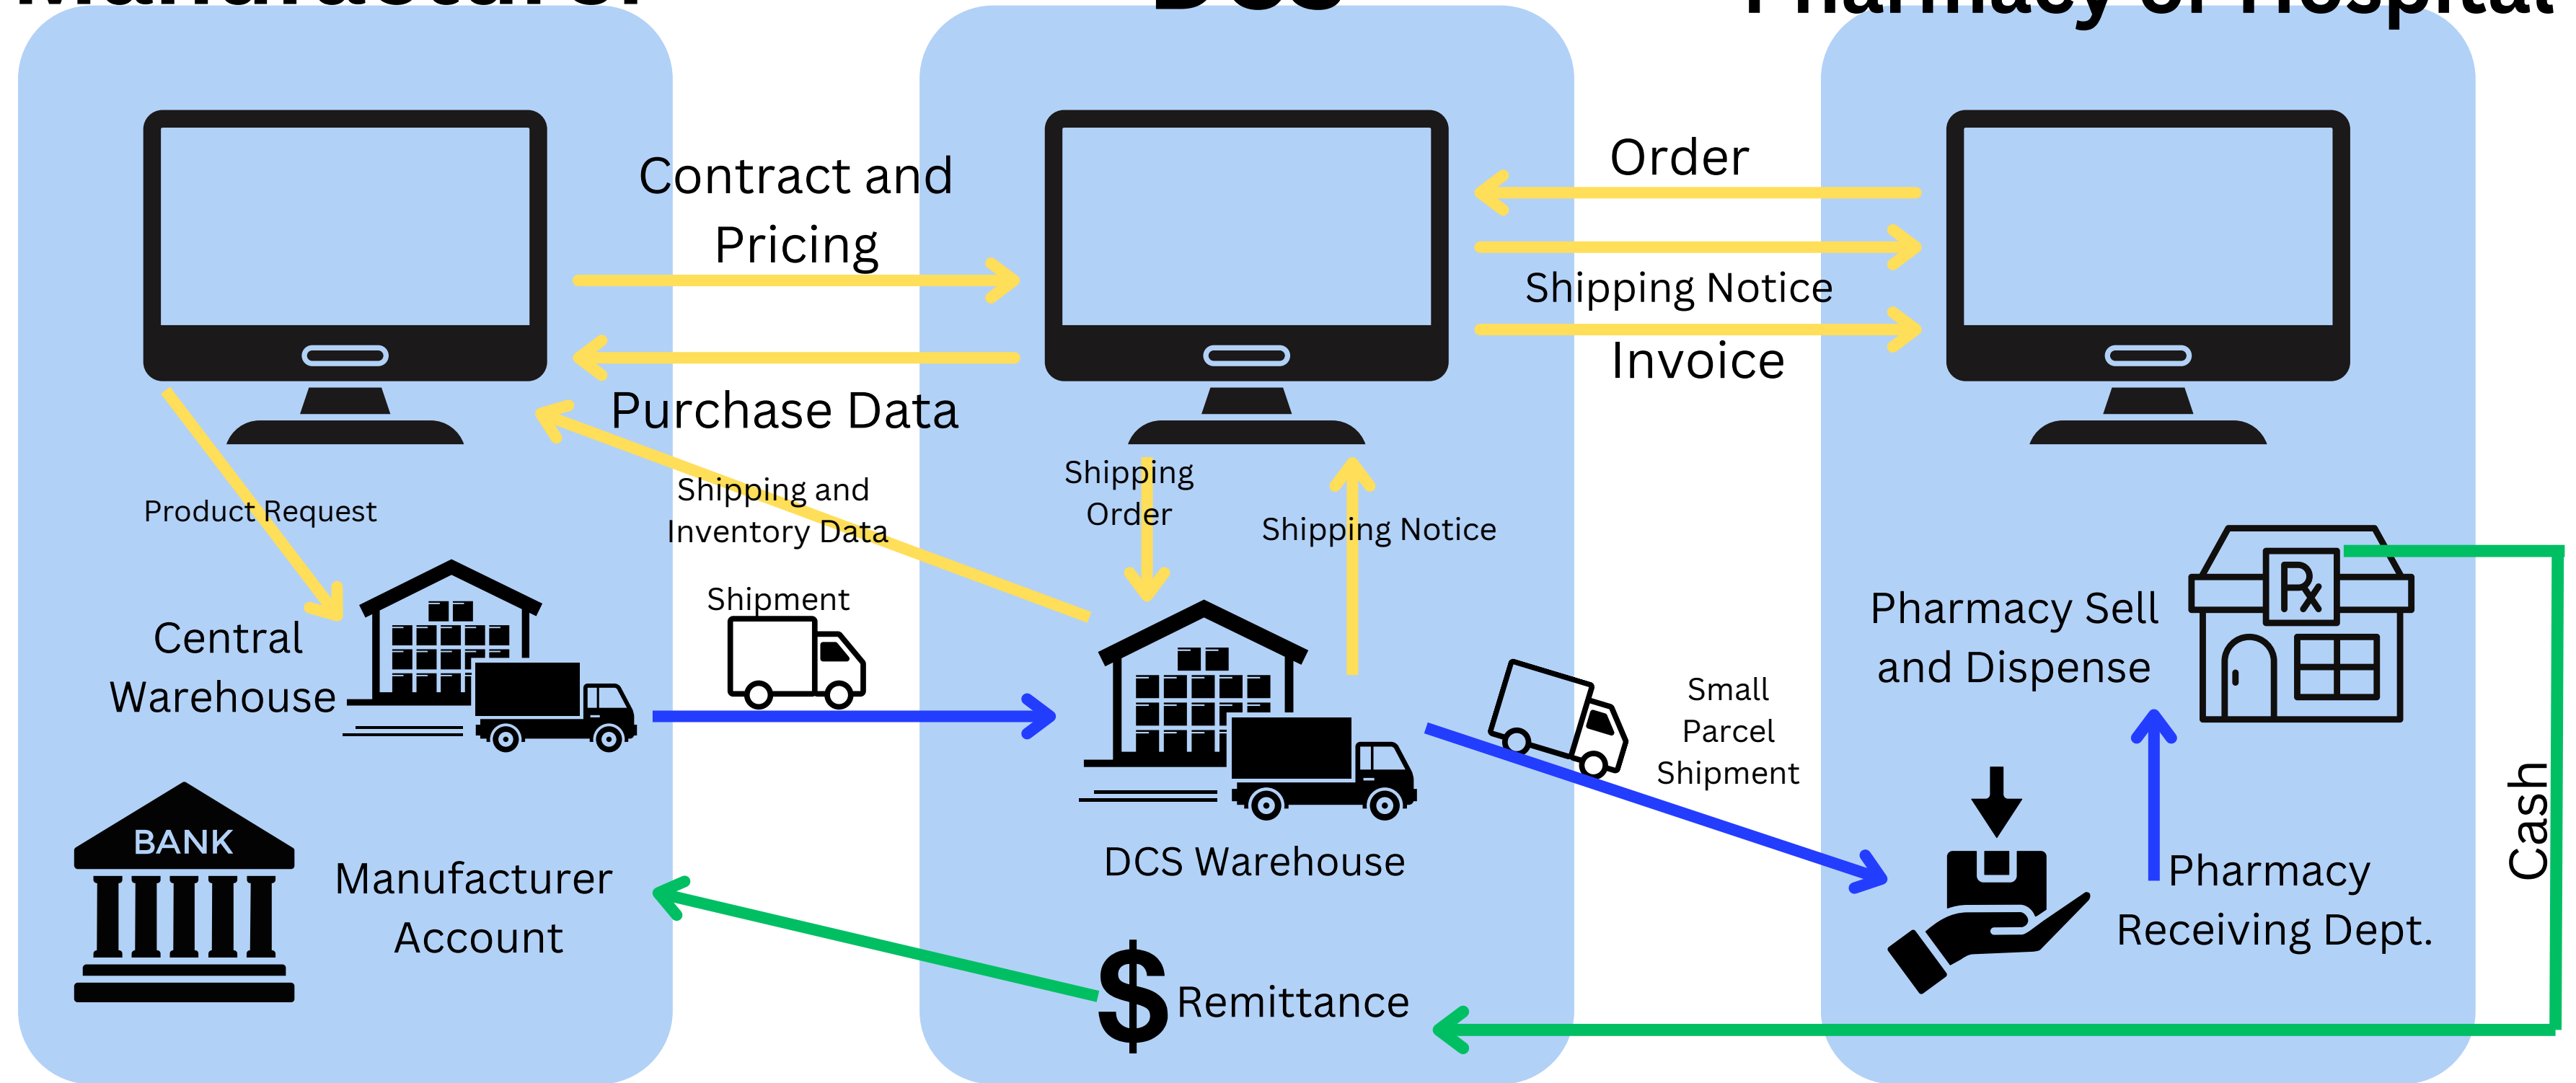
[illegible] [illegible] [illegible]

Contract and Pricing

Purchase Data

Order

Shipping Notice

Invoice

Product Request

Shipping and Inventory Data

Shipping Order

Shipping Notice

Central Warehouse

Shipment

Pharmacy Sell and Dispense

Small Parcel Shipment

DCS Warehouse

BANK

Manufacturer Account

Pharmacy Receiving Dept.

Cash

$ Remittance